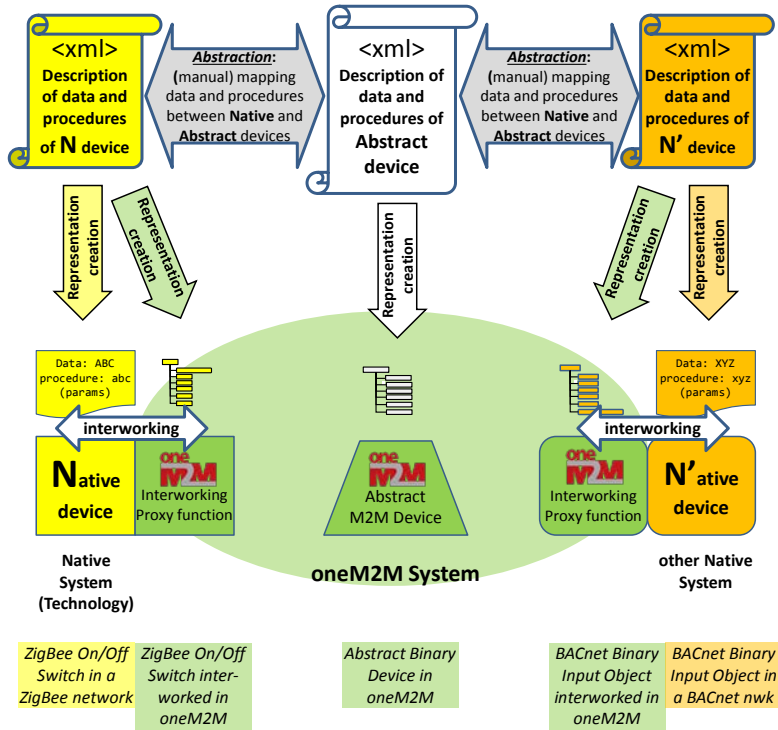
<xml>
Description of data and procedures of N device

Abstraction: (manual) mapping data and procedures between Native and Abstract devices

<xml>
Description of data and procedures of Abstract device

Abstraction: (manual) mapping data and procedures between Native and Abstract devices

<xml>
Description of data and procedures of N' device

Representation creation

Representation creation

Representation creation

Representation creation

Representation creation

Data: ABC
procedure: abc
(params)

Data: XYZ
procedure: xyz
(params)

interworking

interworking

Native device

oneM2M
Interworking Proxy function

oneM2M
Abstract M2M Device

oneM2M
Interworking Proxy function

N'ative device

Native System (Technology)

oneM2M System

other Native System

ZigBee On/Off Switch in a ZigBee network

ZigBee On/Off Switch interworked in oneM2M

Abstract Binary Device in oneM2M

BACnet Binary Input Object interworked in oneM2M

BACnet Binary Input Object in a BACnet nwk